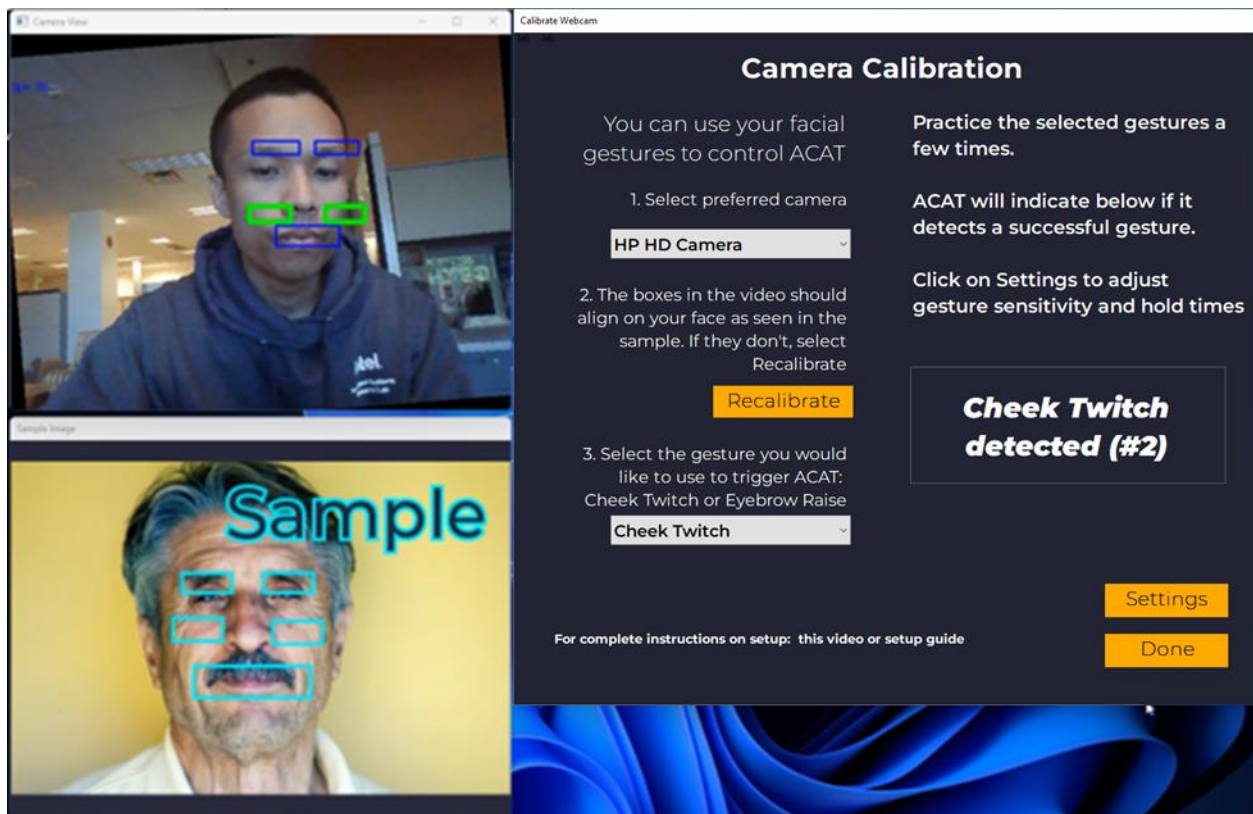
Camera View

Sample Image

Sample

Calibrate Webcam

Camera Calibration

You can use your facial gestures to control ACAT

1. Select preferred camera

HP HD Camera

2. The boxes in the video should align on your face as seen in the sample. If they don't, select Recalibrate

Recalibrate

3. Select the gesture you would like to use to trigger ACAT: Cheek Twitch or Eyebrow Raise

Cheek Twitch

Practice the selected gestures a few times.

ACAT will indicate below if it detects a successful gesture.

Click on Settings to adjust gesture sensitivity and hold times

Cheek Twitch detected (#2)

Settings

For complete instructions on setup: this video or setup guide

Done